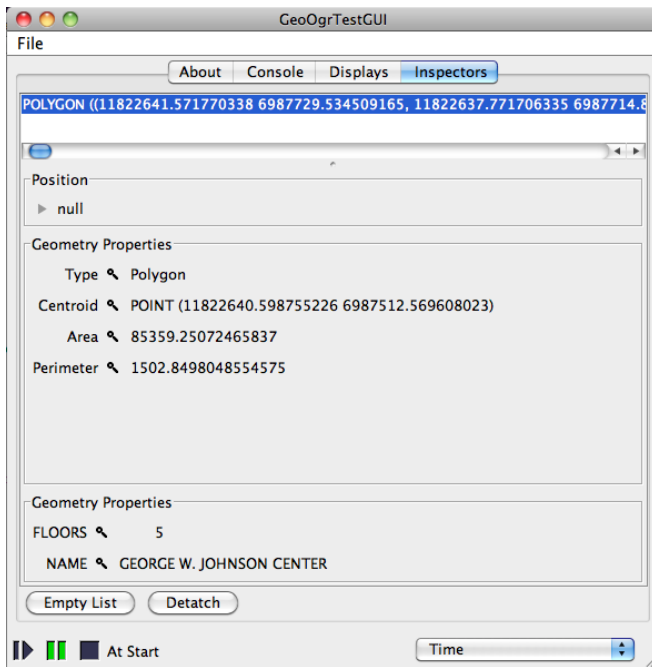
GeoOgrTestGUI

File

About Console Displays Inspectors

POLYGON ((11822641.571770338 6987729.534509165, 11822637.771706335 6987714.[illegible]

Position

null

Geometry Properties

Type Polygon

Centroid POINT (11822640.598755226 6987512.569608023)

Area 85359.25072465837

Perimeter 1502.8498048554575

Geometry Properties

FLOORS 5

NAME GEORGE W. JOHNSON CENTER

Empty List Detatch

At Start

Time